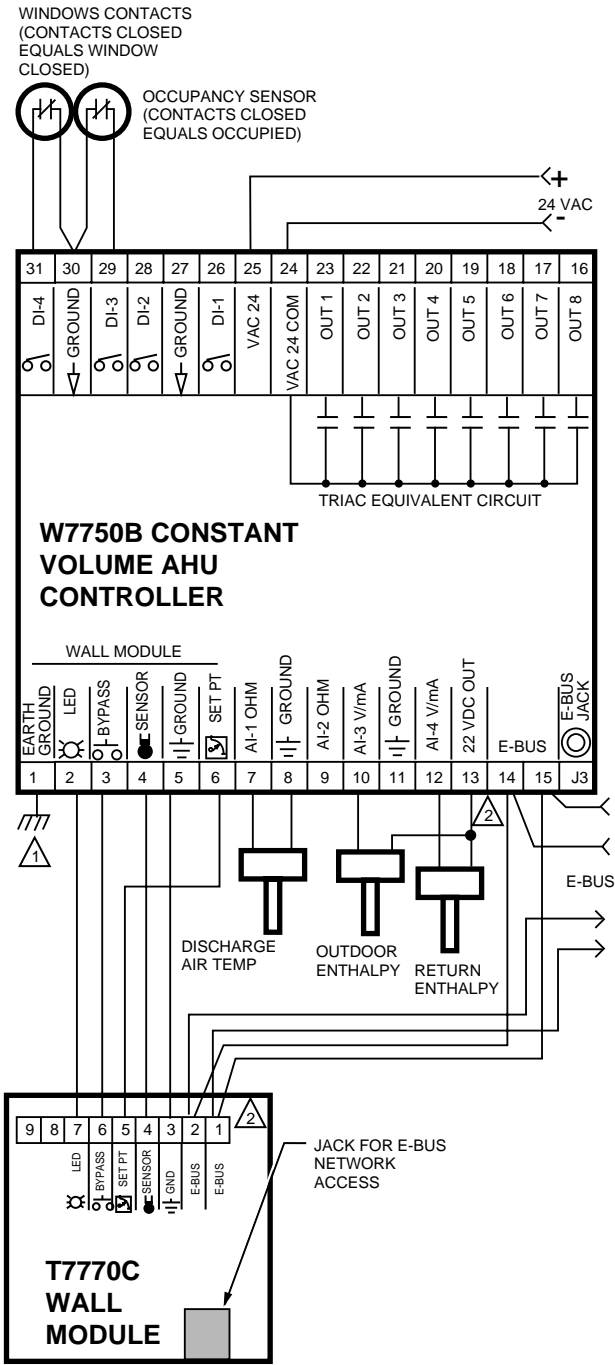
WINDOWS CONTACTS (CONTACTS CLOSED EQUALS WINDOW CLOSED)

OCCUPANCY SENSOR (CONTACTS CLOSED EQUALS OCCUPIED)

+
24 VAC
-

| 31 | 30 | 29 | 28 | 27 | 26 | 25 | 24 | 23 | 22 | 21 | 20 | 19 | 18 | 17 | 16 |
|---|---|---|---|---|---|---|---|---|---|---|---|---|---|---|---|
| DI-4 | GROUND | DI-3 | DI-2 | GROUND | DI-1 | VAC 24 | VAC 24 COM | OUT 1 | OUT 2 | OUT 3 | OUT 4 | OUT 5 | OUT 6 | OUT 7 | OUT 8 |

TRIAC EQUIVALENT CIRCUIT

W7750B CONSTANT VOLUME AHU CONTROLLER

WALL MODULE

| EARTH GROUND | LED | BYPASS | SENSOR | GROUND | SET PT | AI-1 OHM | GROUND | AI-2 OHM | AI-3 V/mA | GROUND | AI-4 V/mA | 22 VDC OUT | E-BUS | | E-BUS JACK |
|---|---|---|---|---|---|---|---|---|---|---|---|---|---|---|---|
| 1 | 2 | 3 | 4 | 5 | 6 | 7 | 8 | 9 | 10 | 11 | 12 | 13 | 14 | 15 | J3 |

1

2

E-BUS

DISCHARGE AIR TEMP

OUTDOOR ENTHALPY

RETURN ENTHALPY

| 9 | 8 | 7 | 6 | 5 | 4 | 3 | 2 | 1 |
|---|---|---|---|---|---|---|---|---|
| | | LED | BYPASS | SET PT | SENSOR | GND | E-BUS | E-BUS |

2

JACK FOR E-BUS NETWORK ACCESS

T7770C WALL MODULE